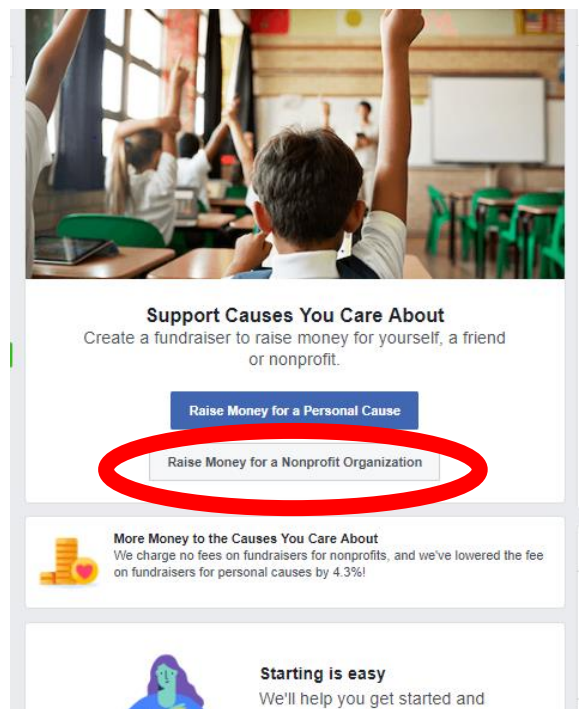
Support Causes You Care About
Create a fundraiser to raise money for yourself, a friend or nonprofit.

Raise Money for a Personal Cause

Raise Money for a Nonprofit Organization

More Money to the Causes You Care About
We charge no fees on fundraisers for nonprofits, and we've lowered the fee on fundraisers for personal causes by 4.3%!

Starting is easy
We'll help you get started and